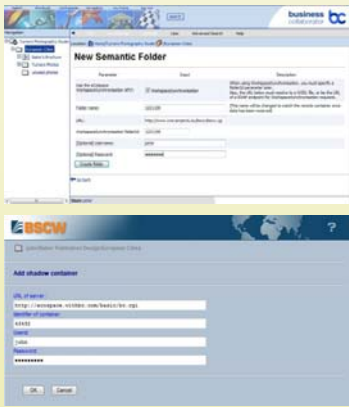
business collaborator bc

New Semantic Folder

Parameter
Input
Description

Folder name:
URL:
(Optional) User name:
(Optional) Password:

Create Folder

BSCW

Add shadow container

URL of server
http://wissglade.wibben.com/basic/bc.cgi
Identifier of container
40452
UserID
julia
Password
**********

OK
Cancel